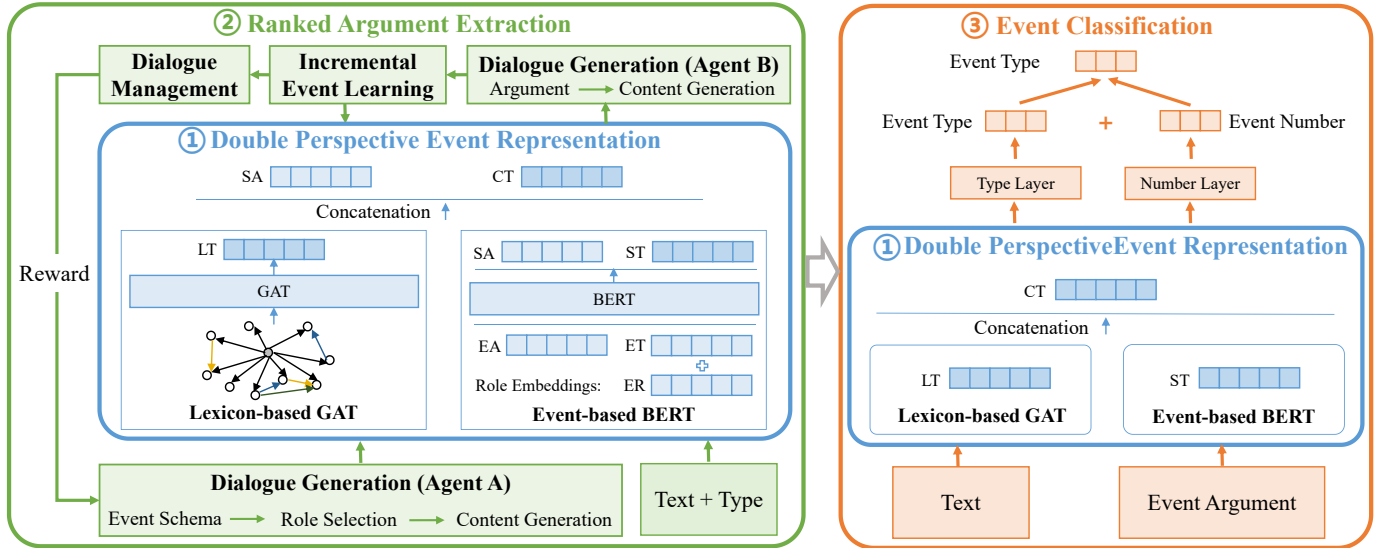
② Ranked Argument Extraction

Dialogue Management

Incremental Event Learning

Dialogue Generation (Agent B)
Argument → Content Generation

① Double Perspective Event Representation

SA

CT

Concatenation

LT

GAT

Lexicon-based GAT

SA

ST

BERT

EA

ET

Role Embeddings: ER

Event-based BERT

Reward

Dialogue Generation (Agent A)
Event Schema → Role Selection → Content Generation

Text + Type

③ Event Classification

Event Type

Event Type

+

Event Number

Type Layer

Number Layer

① Double PerspectiveEvent Representation

CT

Concatenation

LT

Lexicon-based GAT

ST

Event-based BERT

Text

Event Argument